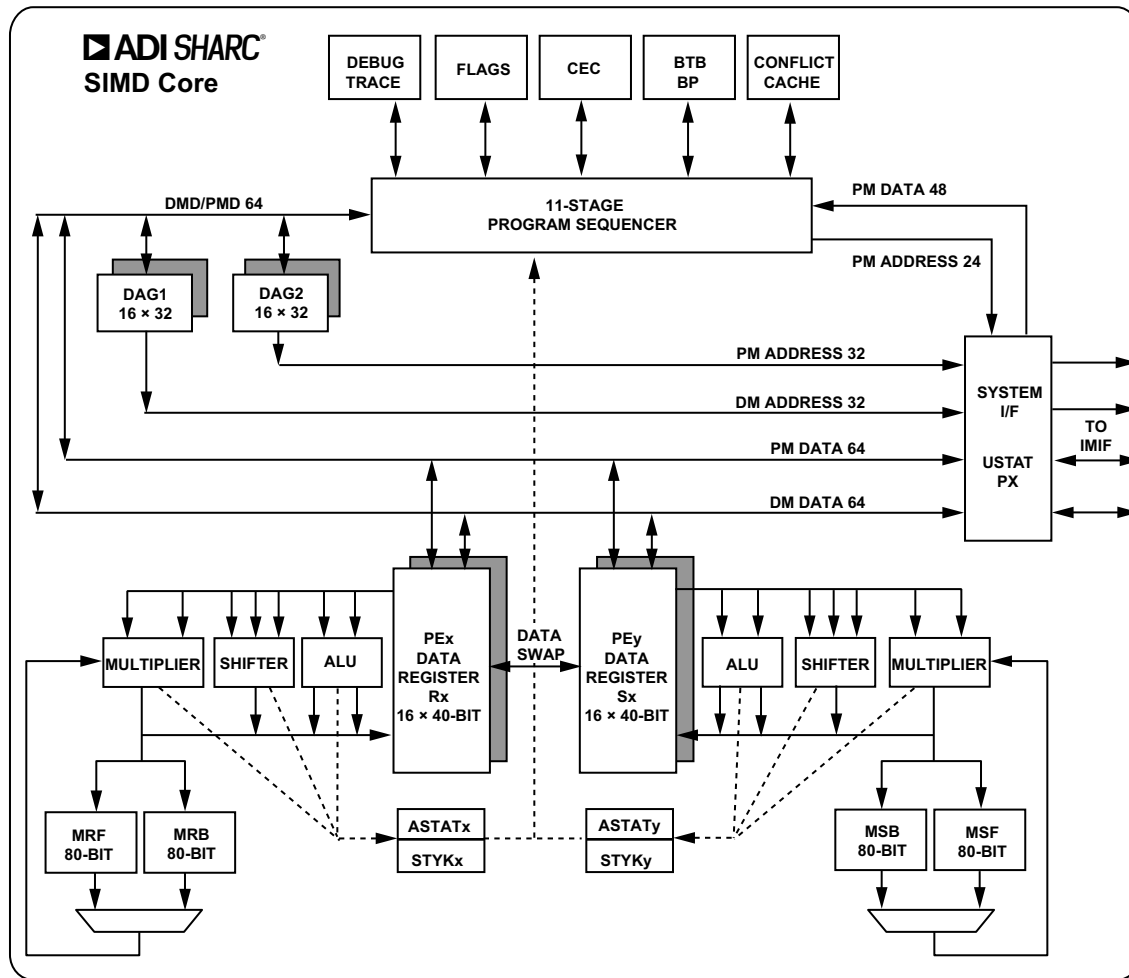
ADI SHARC®
SIMD Core

DEBUG TRACE

FLAGS

CEC

BTB BP

CONFLICT CACHE

11-STAGE PROGRAM SEQUENCER

DMD/PMD 64

PM DATA 48

PM ADDRESS 24

DAG1 16 × 32

DAG2 16 × 32

PM ADDRESS 32

DM ADDRESS 32

PM DATA 64

DM DATA 64

SYSTEM I/F

USTAT PX

TO IMIF

MULTIPLIER

SHIFTER

ALU

PEx DATA REGISTER Rx 16 × 40-BIT

DATA SWAP

PEy DATA REGISTER Sx 16 × 40-BIT

ALU

SHIFTER

MULTIPLIER

MRF 80-BIT

MRB 80-BIT

ASTATx

STYKx

ASTATy

STYKy

MSB 80-BIT

MSF 80-BIT